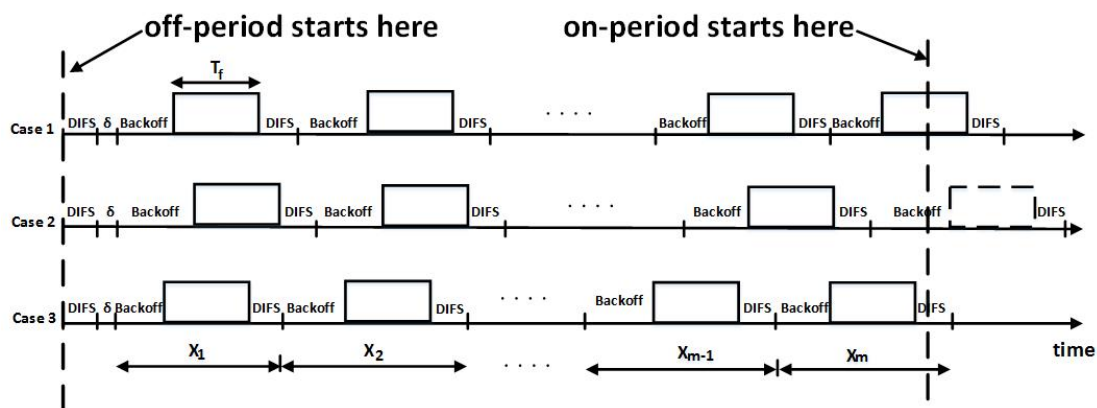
off-period starts here

on-period starts here

$T_f$

Case 1 DIFS δ Backoff DIFS Backoff DIFS . . . . Backoff DIFS Backoff DIFS

Case 2 DIFS δ Backoff DIFS Backoff DIFS . . . . Backoff DIFS Backoff DIFS

Case 3 DIFS δ Backoff DIFS Backoff DIFS . . . . Backoff DIFS Backoff DIFS

$X_1$ $X_2$ . . . . $X_{m-1}$ $X_m$ time